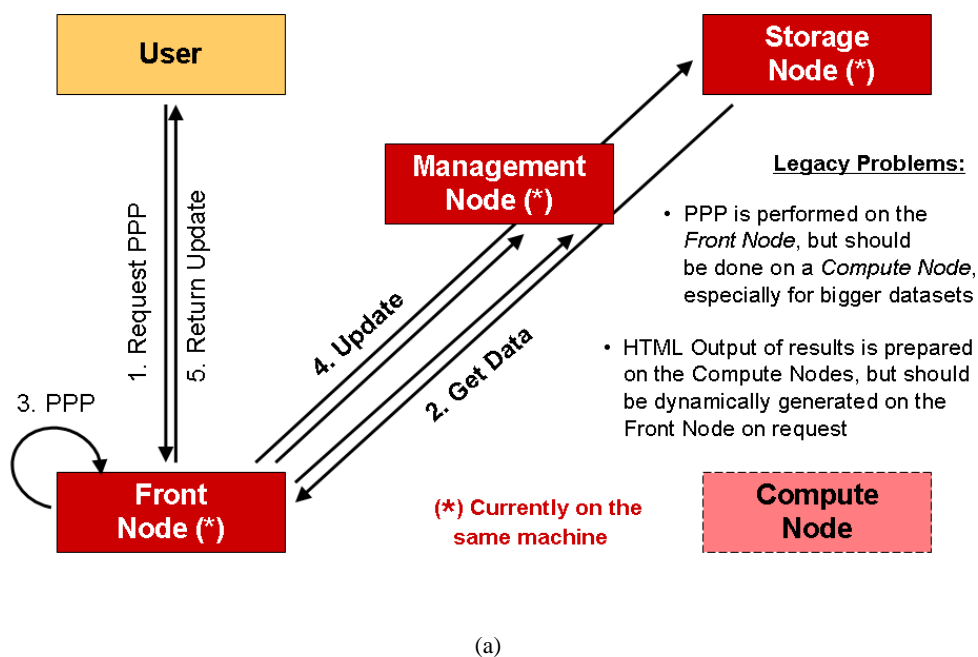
User

Storage Node (*)

Management Node (*)

Legacy Problems:

• PPP is performed on the *Front Node*, but should be done on a *Compute Node*, especially for bigger datasets

• HTML Output of results is prepared on the Compute Nodes, but should be dynamically generated on the Front Node on request

1. Request PPP

5. Return Update

4. Update

2. Get Data

3. PPP

Front Node (*)

(*) Currently on the same machine

Compute Node

(a)